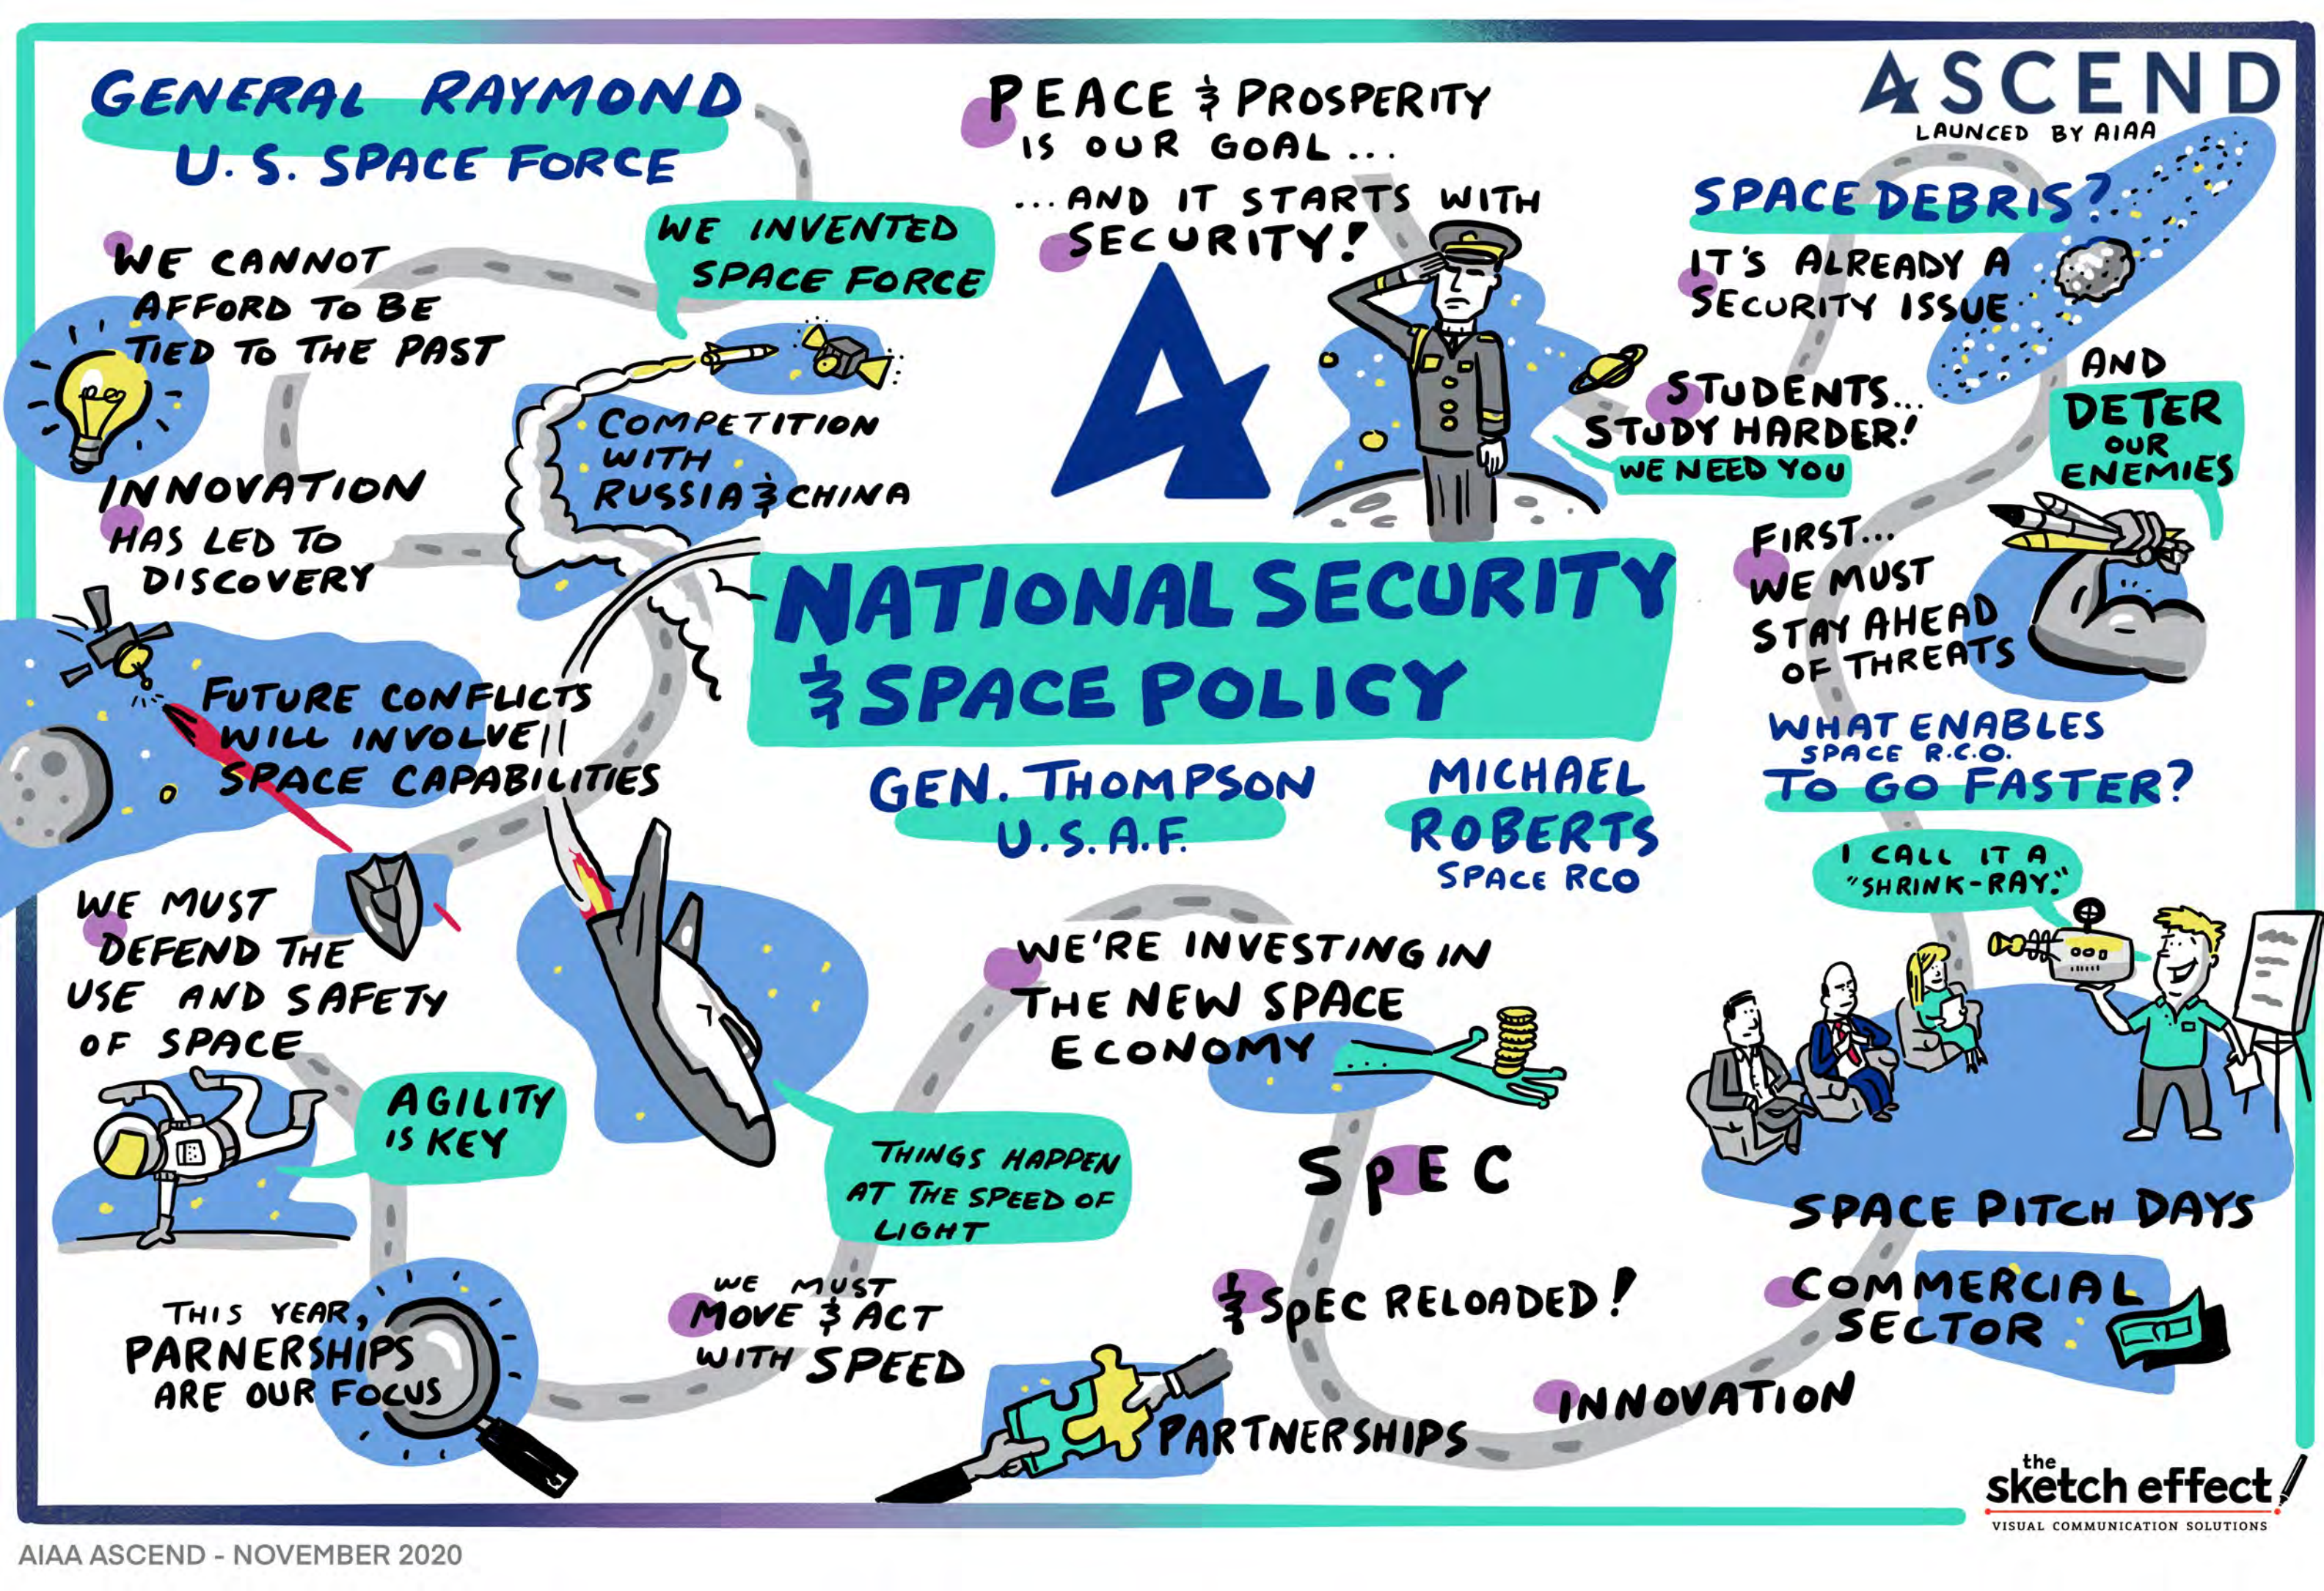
GENERAL RAYMOND
U.S. SPACE FORCE

PEACE & PROSPERITY IS OUR GOAL...
...AND IT STARTS WITH SECURITY!

ASCEND
LAUNCED BY AIAA

WE CANNOT AFFORD TO BE TIED TO THE PAST

WE INVENTED SPACE FORCE

COMPETITION WITH RUSSIA & CHINA

SPACE DEBRIS?
IT'S ALREADY A SECURITY ISSUE

STUDENTS... STUDY HARDER!
WE NEED YOU

AND DETER OUR ENEMIES

INNOVATION HAS LED TO DISCOVERY

NATIONAL SECURITY & SPACE POLICY

FIRST... WE MUST STAY AHEAD OF THREATS

FUTURE CONFLICTS WILL INVOLVE SPACE CAPABILITIES

GEN. THOMPSON
U.S.A.F.

MICHAEL ROBERTS
SPACE RCO

WHAT ENABLES SPACE R.C.O. TO GO FASTER?

I CALL IT A "SHRINK-RAY."

WE MUST DEFEND THE USE AND SAFETY OF SPACE

WE'RE INVESTING IN THE NEW SPACE ECONOMY

AGILITY IS KEY

THINGS HAPPEN AT THE SPEED OF LIGHT

SpEC

SPACE PITCH DAYS

THIS YEAR, PARNERSHIPS ARE OUR FOCUS

WE MUST MOVE & ACT WITH SPEED

& SpEC RELOADED!

COMMERCIAL SECTOR

INNOVATION

PARTNERSHIPS

the sketch effect
VISUAL COMMUNICATION SOLUTIONS

AIAA ASCEND - NOVEMBER 2020